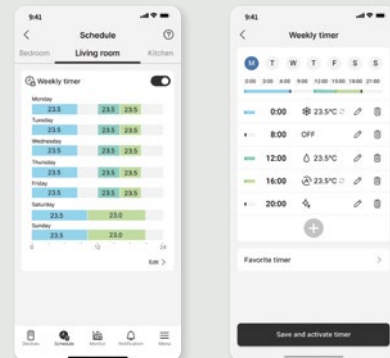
9:41

Schedule

Bedroom Living room Kitchen

Weekly timer

Monday
23.5 23.5 23.5

Tuesday
23.5 23.5 23.5

Wednesday
23.5 23.5 23.5

Thursday
23.5 23.5 23.5

Friday
23.5 23.5 23.5

Saturday
23.5 23.0

Sunday
23.5 23.0

0 12 24

Edit

Devices Schedule Monitor Notification Menu

9:41

Weekly timer

M T W T F S S

0:00 3:00 6:00 9:00 12:00 15:00 18:00 21:00

0:00 23.5°C

8:00 OFF

12:00 23.5°C

16:00 23.5°C

20:00

Favorite timer

Save and activate timer